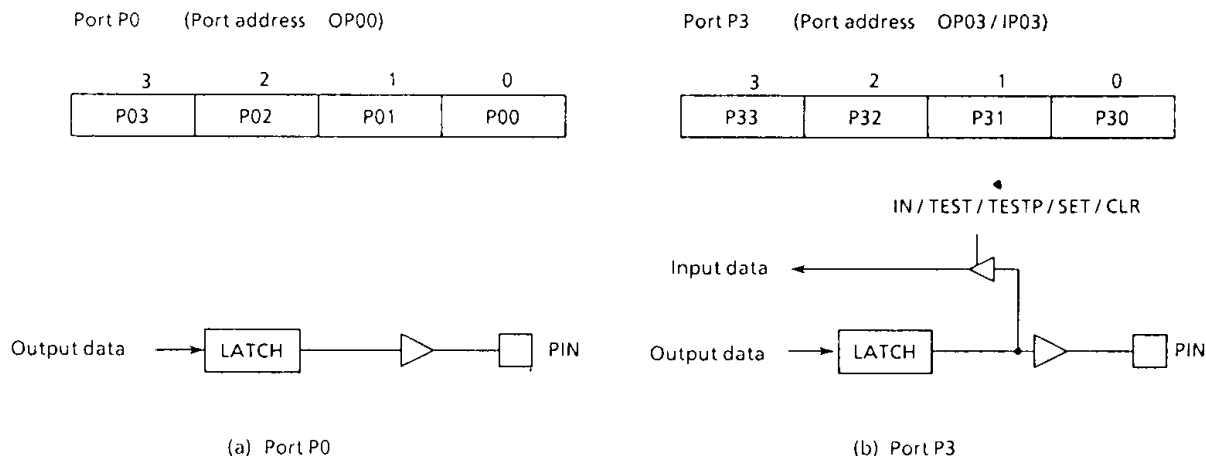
Port P0 (Port address OP00)

| 3 | 2 | 1 | 0 |
|---|---|---|---|
| P03 | P02 | P01 | P00 |

Output data LATCH PIN

(a) Port P0

Port P3 (Port address OP03 / IP03)

| 3 | 2 | 1 | 0 |
|---|---|---|---|
| P33 | P32 | P31 | P30 |

IN / TEST / TESTP / SET / CLR

Input data

Output data LATCH PIN

(b) Port P3